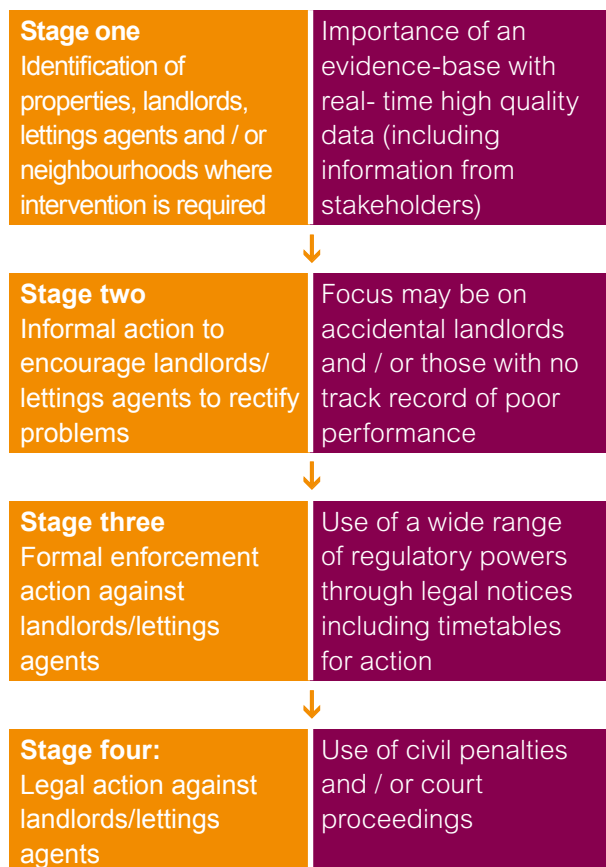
**Stage one**
Identification of properties, landlords, lettings agents and / or neighbourhoods where intervention is required

Importance of an evidence-base with real- time high quality data (including information from stakeholders)

**Stage two**
Informal action to encourage landlords/ lettings agents to rectify problems

Focus may be on accidental landlords and / or those with no track record of poor performance

**Stage three**
Formal enforcement action against landlords/lettings agents

Use of a wide range of regulatory powers through legal notices including timetables for action

**Stage four:**
Legal action against landlords/lettings agents

Use of civil penalties and / or court proceedings